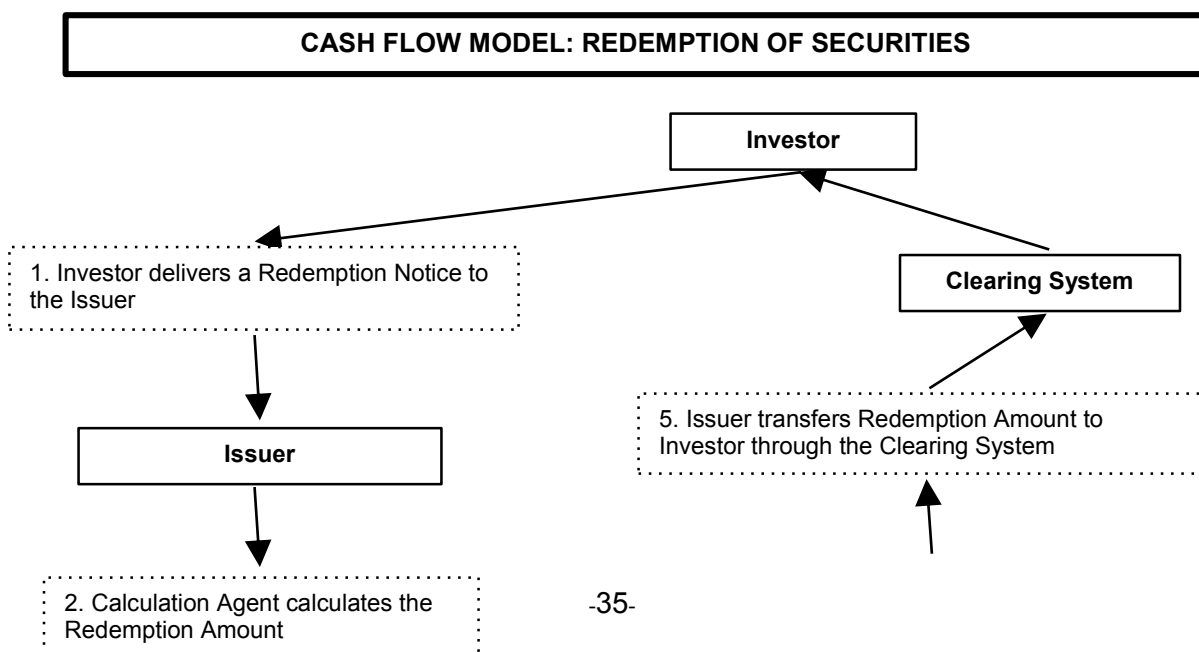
CASH FLOW MODEL: REDEMPTION OF SECURITIES

Investor

1. Investor delivers a Redemption Notice to the Issuer

Clearing System

5. Issuer transfers Redemption Amount to Investor through the Clearing System

Issuer

2. Calculation Agent calculates the Redemption Amount

-35-